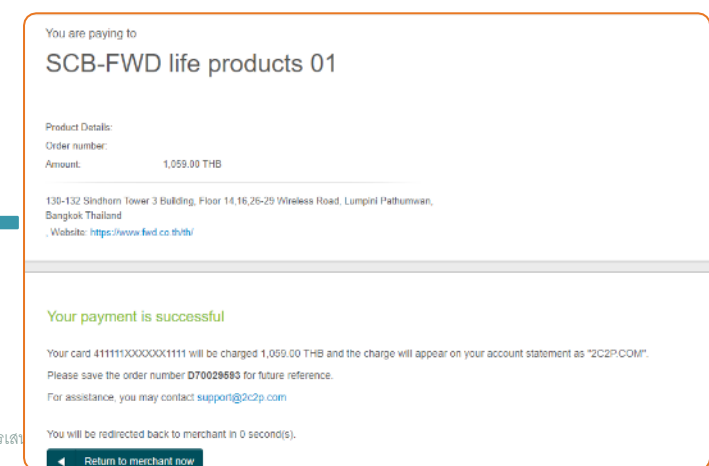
You are paying to

SCB-FWD life products 01

Product Details:
Order number:
Amount. 1,059.00 THB

130-132 Sindhorn Tower 3 Building, Floor 14,16,26-29 Wireless Road, Lumpini Pathumwan, Bangkok Thailand
, Website: https://www.fwd.co.th/th/

Your payment is successful

Your card 411111XXXXXX1111 will be charged 1,059.00 THB and the charge will appear on your account statement as "2C2P.COM".

Please save the order number D70029583 for future reference.

For assistance, you may contact support@2c2p.com

You will be redirected back to merchant in 0 second(s).

Return to merchant now